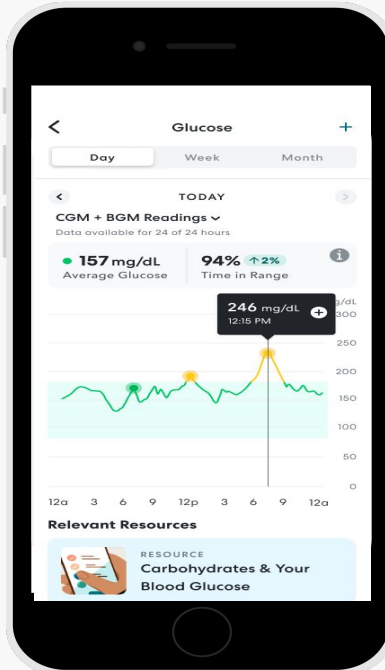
<
Glucose
+

Day
Week
Month

<
TODAY
>

CGM + BGM Readings ⌄
Data available for 24 of 24 hours

157 mg/dL
Average Glucose

94% ↑2%
Time in Range

i

246 mg/dL
12:15 PM

mg/dL
300
250
200
150
100
50
0

12a
3
6
9
12p
3
6
9
12a

Relevant Resources

RESOURCE
Carbohydrates & Your Blood Glucose